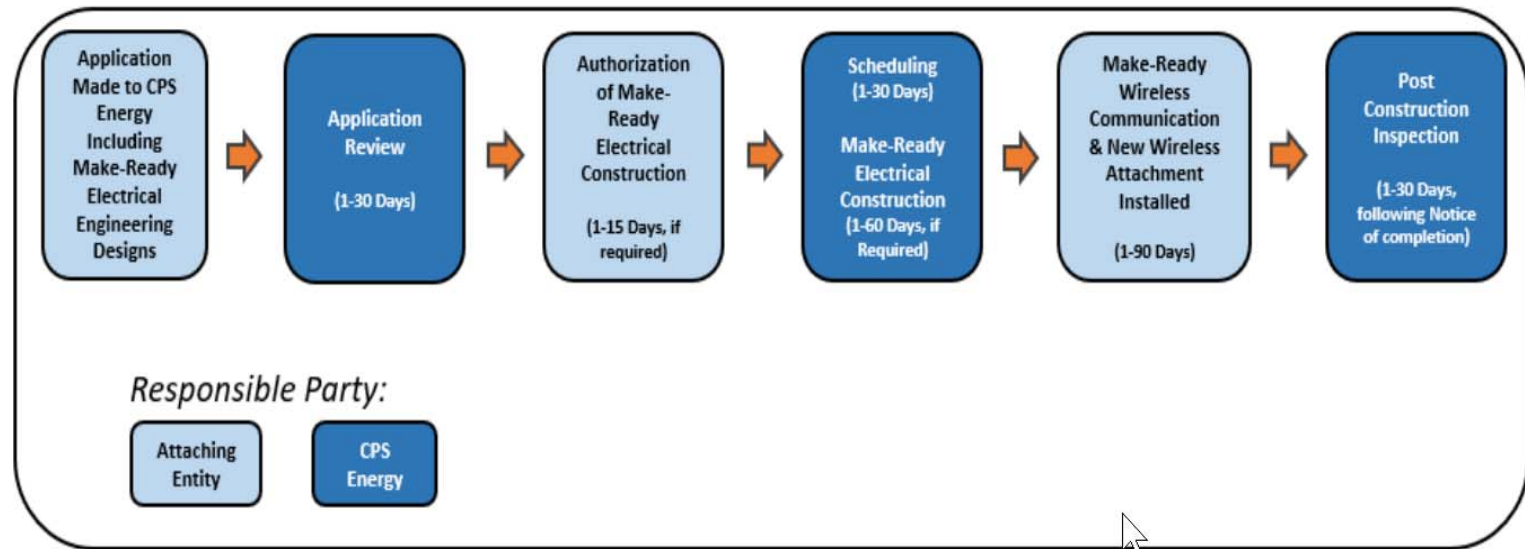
Application Made to CPS Energy Including Make-Ready Electrical Engineering Designs

Application Review

(1-30 Days)

Authorization of Make-Ready Electrical Construction

(1-15 Days, if required)

Scheduling (1-30 Days)

Make-Ready Electrical Construction (1-60 Days, if Required)

Make-Ready Wireless Communication & New Wireless Attachment Installed

(1-90 Days)

Post Construction Inspection

(1-30 Days, following Notice of completion)

Responsible Party:

Attaching Entity

CPS Energy